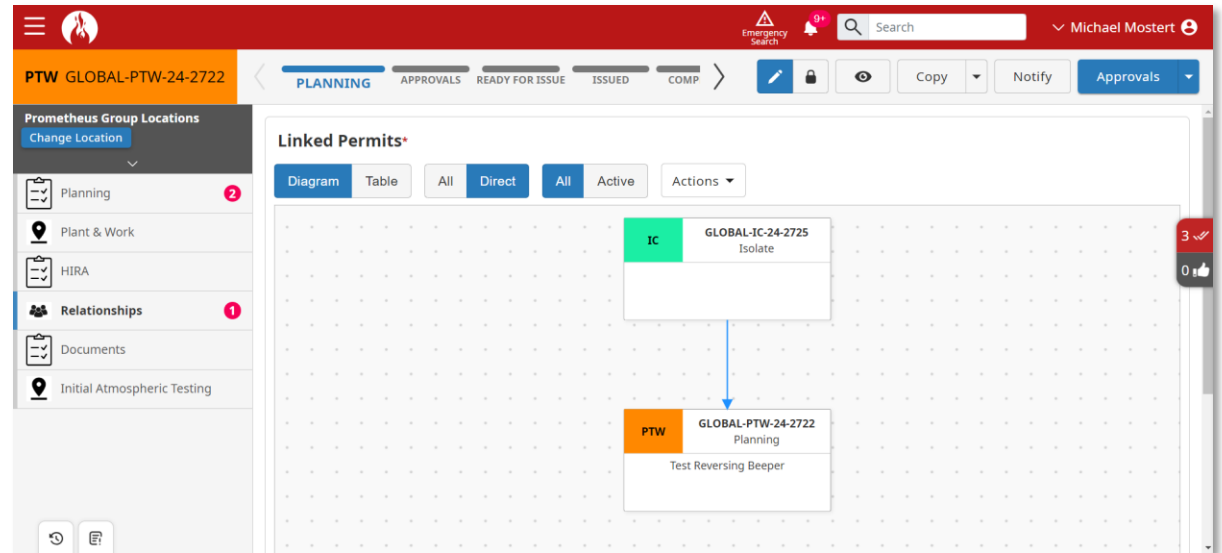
Emergency Search

9+

Search

Michael Mostert

PTW GLOBAL-PTW-24-2722

PLANNING APPROVALS READY FOR ISSUE ISSUED COMP

Copy

Notify

Approvals

Prometheus Group Locations

Change Location

Planning 2

Plant & Work

HIRA

Relationships 1

Documents

Initial Atmospheric Testing

Linked Permits*

Diagram Table All Direct All Active Actions

IC GLOBAL-IC-24-2725 Isolate

PTW GLOBAL-PTW-24-2722 Planning

Test Reversing Beeper

3

0